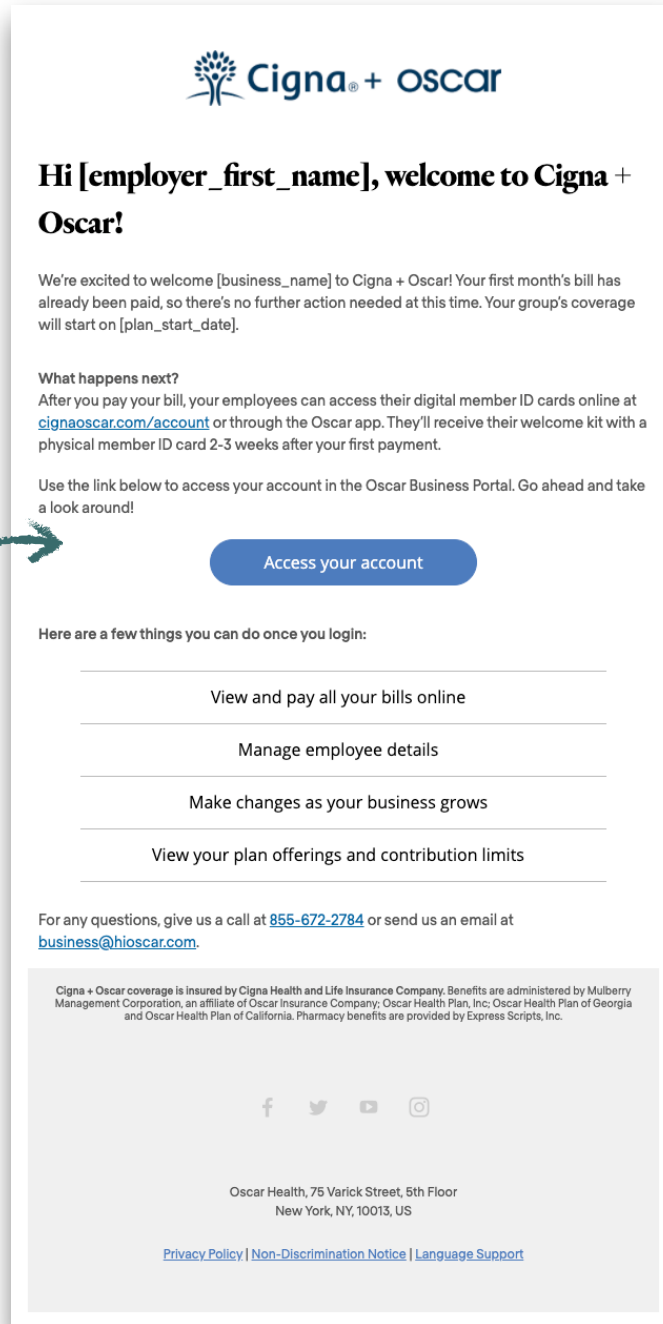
Cigna® + oscar

Hi [employer_first_name], welcome to Cigna + Oscar!

We're excited to welcome [business_name] to Cigna + Oscar! Your first month's bill has already been paid, so there's no further action needed at this time. Your group's coverage will start on [plan_start_date].

What happens next?
After you pay your bill, your employees can access their digital member ID cards online at cignaoscar.com/account or through the Oscar app. They'll receive their welcome kit with a physical member ID card 2-3 weeks after your first payment.

Use the link below to access your account in the Oscar Business Portal. Go ahead and take a look around!

Access your account

Here are a few things you can do once you login:

View and pay all your bills online

Manage employee details

Make changes as your business grows

View your plan offerings and contribution limits

For any questions, give us a call at 855-672-2784 or send us an email at business@hioscar.com.

Cigna + Oscar coverage is insured by Cigna Health and Life Insurance Company. Benefits are administered by Mulberry Management Corporation, an affiliate of Oscar Insurance Company; Oscar Health Plan, Inc; Oscar Health Plan of Georgia and Oscar Health Plan of California. Pharmacy benefits are provided by Express Scripts, Inc.

Oscar Health, 75 Varick Street, 5th Floor
New York, NY, 10013, US

Privacy Policy | Non-Discrimination Notice | Language Support